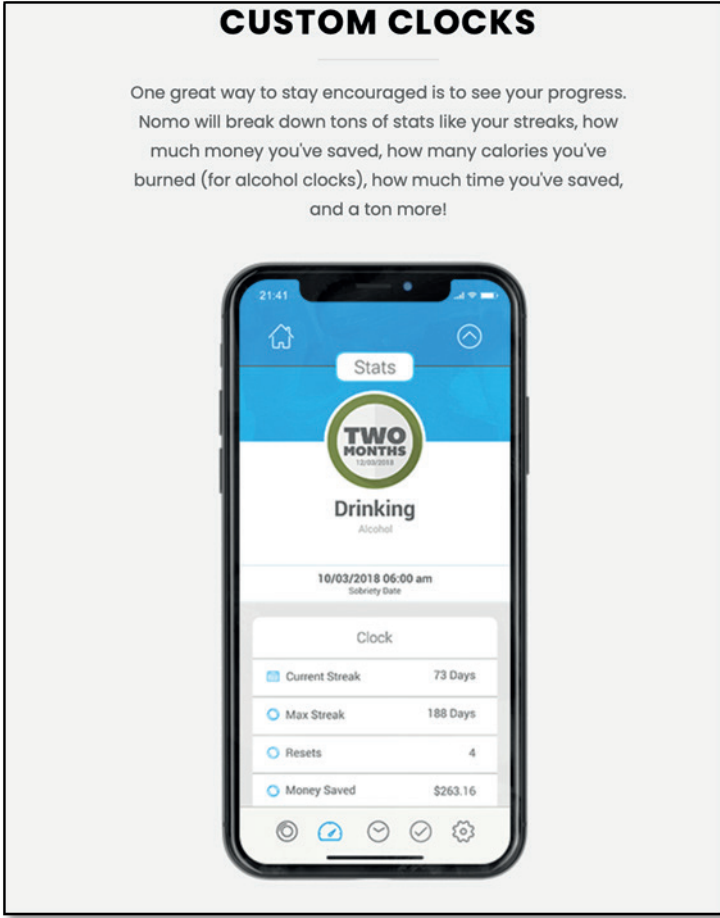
CUSTOM CLOCKS

One great way to stay encouraged is to see your progress. Nomo will break down tons of stats like your streaks, how much money you've saved, how many calories you've burned (for alcohol clocks), how much time you've saved, and a ton more!

21:41

Stats

TWO MONTHS
12/03/2018

Drinking
Alcohol

10/03/2018 06:00 am
Sobriety Date

Clock

| | |
|---|---|
| Current Streak | 73 Days |
| Max Streak | 188 Days |
| Resets | 4 |
| Money Saved | $263.16 |